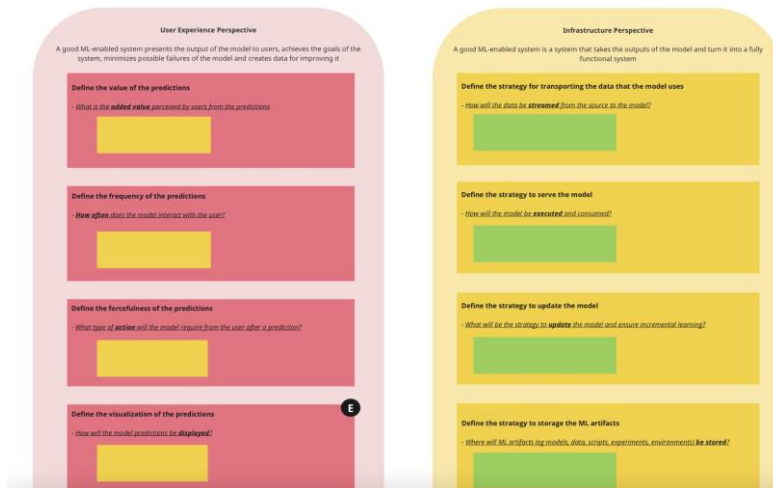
User Experience Perspective

A good ML-enabled system presents the output of the model to users, achieves the goals of the system, minimizes possible failures of the model and creates data for improving it

Define the value of the predictions

- What is the added value perceived by users from the predictions

Define the frequency of the predictions

- How often does the model interact with the user?

Define the forcefulness of the predictions

- What type of action will the model require from the user after a prediction?

Define the visualization of the predictions

E

- How will the model predictions be displayed?

Infrastructure Perspective

A good ML-enabled system is a system that takes the outputs of the model and turn it into a fully functional system

Define the strategy for transporting the data that the model uses

- How will the data be streamed from the source to the model?

Define the strategy to serve the model

- How will the model be executed and consumed?

Define the strategy to update the model

- What will be the strategy to update the model and ensure incremental learning?

Define the strategy to storage the ML artifacts

- Where will ML artifacts (eg models, data, scripts, experiments, environments) be stored?